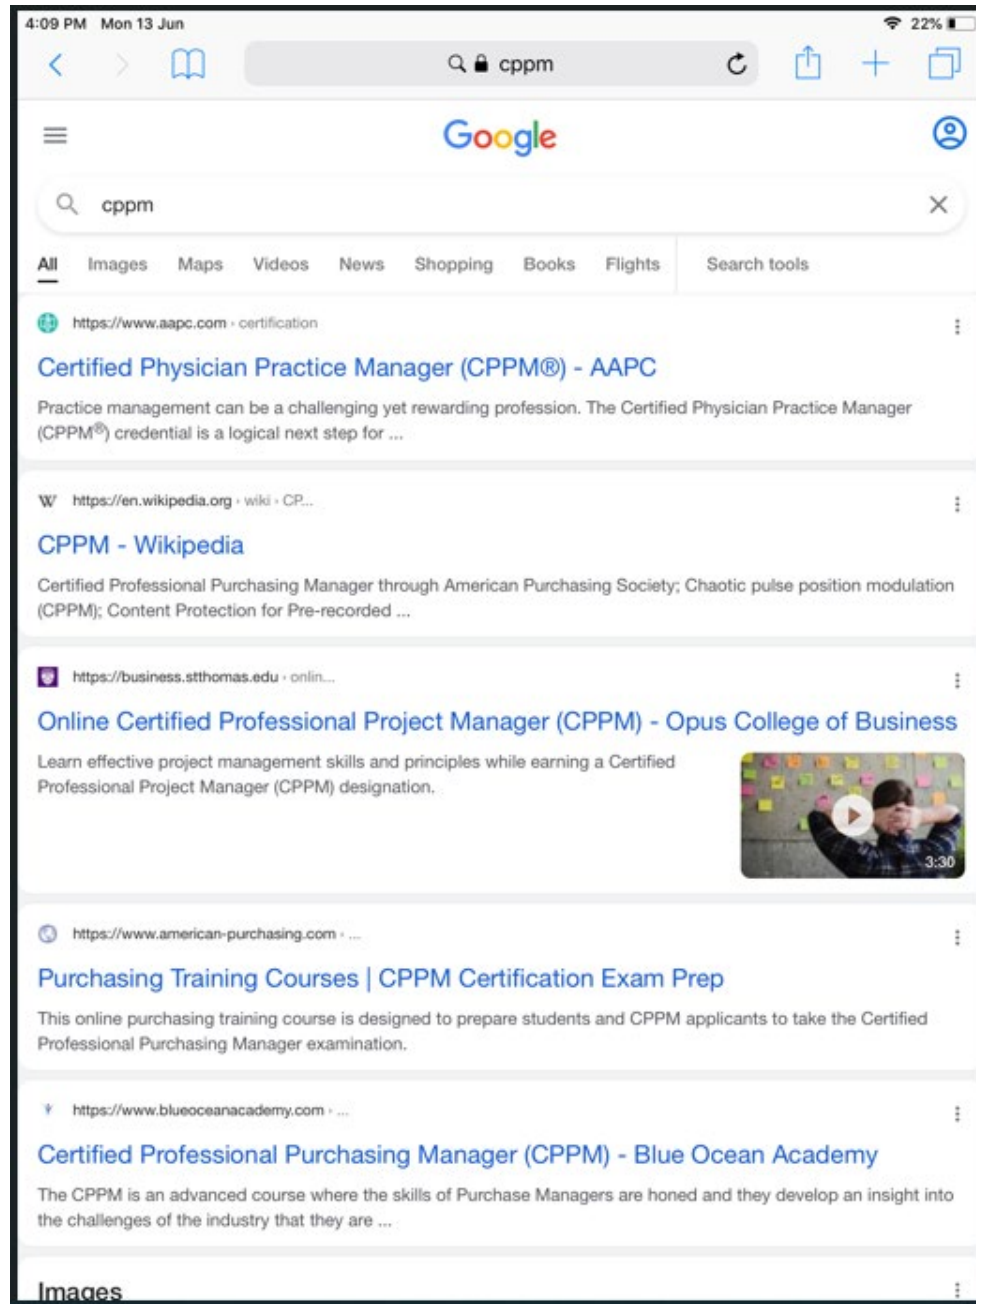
4:09 PM Mon 13 Jun

22%

cppm

Google

cppm

All Images Maps Videos News Shopping Books Flights Search tools

https://www.aapc.com › certification

Certified Physician Practice Manager (CPPM®) - AAPC

Practice management can be a challenging yet rewarding profession. The Certified Physician Practice Manager (CPPM®) credential is a logical next step for ...

W https://en.wikipedia.org › wiki › CP...

CPPM - Wikipedia

Certified Professional Purchasing Manager through American Purchasing Society; Chaotic pulse position modulation (CPPM); Content Protection for Pre-recorded ...

https://business.stthomas.edu › onlin...

Online Certified Professional Project Manager (CPPM) - Opus College of Business

Learn effective project management skills and principles while earning a Certified Professional Project Manager (CPPM) designation.

3:30

https://www.american-purchasing.com › ...

Purchasing Training Courses | CPPM Certification Exam Prep

This online purchasing training course is designed to prepare students and CPPM applicants to take the Certified Professional Purchasing Manager examination.

https://www.blueoceanacademy.com › ...

Certified Professional Purchasing Manager (CPPM) - Blue Ocean Academy

The CPPM is an advanced course where the skills of Purchase Managers are honed and they develop an insight into the challenges of the industry that they are ...

Images